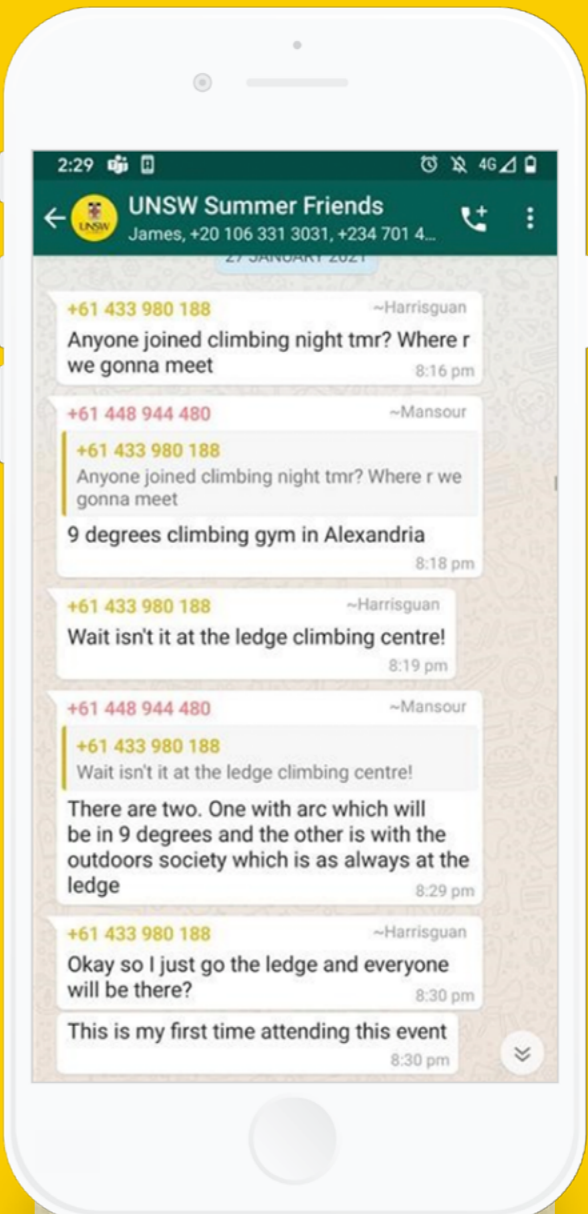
2:29 4G

UNSW Summer Friends
James, +20 106 331 3031, +234 701 4...

UNSW

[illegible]

+61 433 980 188 ~Harrisguan
Anyone joined climbing night tmr? Where r we gonna meet
8:16 pm

+61 448 944 480 ~Mansour
+61 433 980 188
Anyone joined climbing night tmr? Where r we gonna meet
9 degrees climbing gym in Alexandria
8:18 pm

+61 433 980 188 ~Harrisguan
Wait isn't it at the ledge climbing centre!
8:19 pm

+61 448 944 480 ~Mansour
+61 433 980 188
Wait isn't it at the ledge climbing centre!
There are two. One with arc which will be in 9 degrees and the other is with the outdoors society which is as always at the ledge
8:29 pm

+61 433 980 188 ~Harrisguan
Okay so I just go the ledge and everyone will be there?
8:30 pm

This is my first time attending this event
8:30 pm